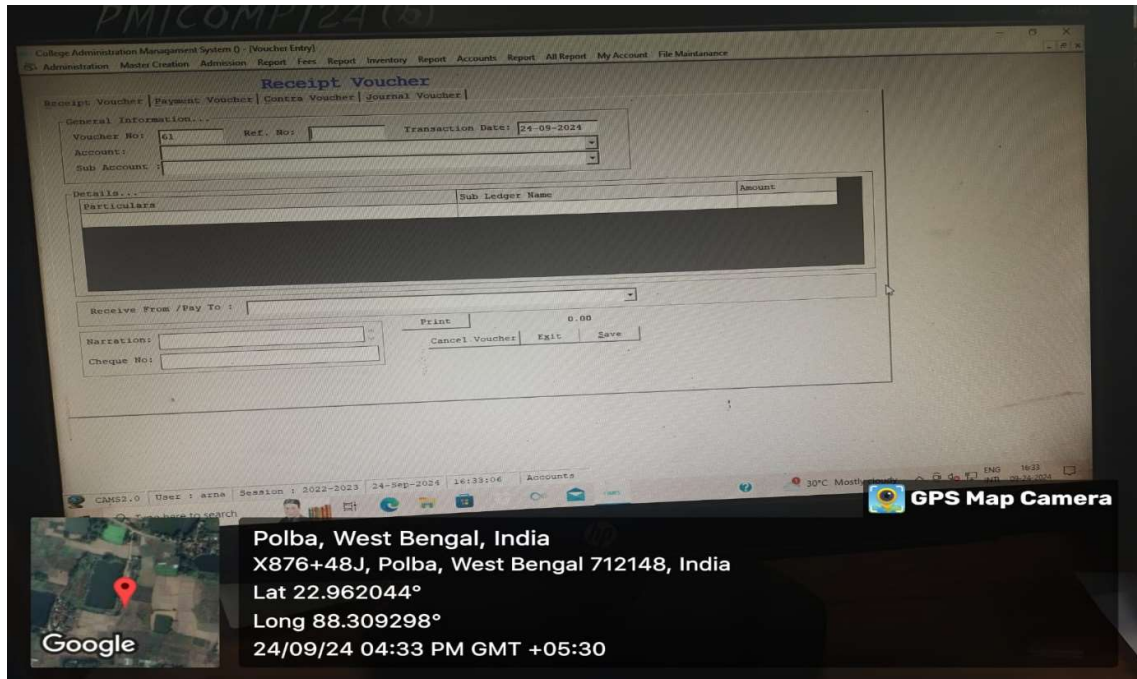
PMICOMP124 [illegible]

College Administration Management System () - [Voucher Entry]
Administration Master Creation Admission Report Fees Report Inventory Report Accounts Report All Report My Account File Maintanance

Receipt Voucher

Receipt Voucher | Payment Voucher | Contra Voucher | Journal Voucher

General Information...
Voucher No: 61 Ref. No: Transaction Date: 24-09-2024
Account:
Sub Account :

Details...
| Particulars | Sub Ledger Name | Amount |
|---|---|---|

Receive From /Pay To :
Print 0.00
Narration:
Cancel Voucher Exit Save
Cheque No:

CAMS2.0 User : arna Session : 2022-2023 24-Sep-2024 16:33:06 Accounts
Type here to search
30°C Mostly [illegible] ENG 16:33

GPS Map Camera
Polba, West Bengal, India
X876+48J, Polba, West Bengal 712148, India
Lat 22.962044°
Long 88.309298°
24/09/24 04:33 PM GMT +05:30
Google